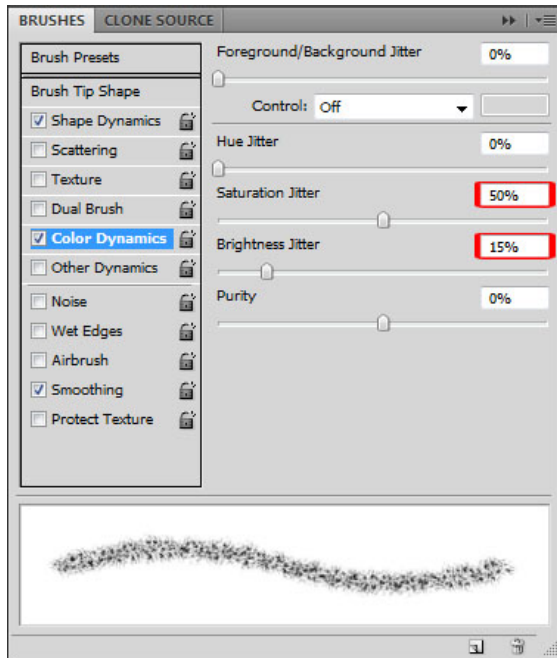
BRUSHES CLONE SOURCE

Brush Presets

Brush Tip Shape

Shape Dynamics

Scattering

Texture

Dual Brush

Color Dynamics

Other Dynamics

Noise

Wet Edges

Airbrush

Smoothing

Protect Texture

Foreground/Background Jitter 0%

Control: Off

Hue Jitter 0%

Saturation Jitter 50%

Brightness Jitter 15%

Purity 0%